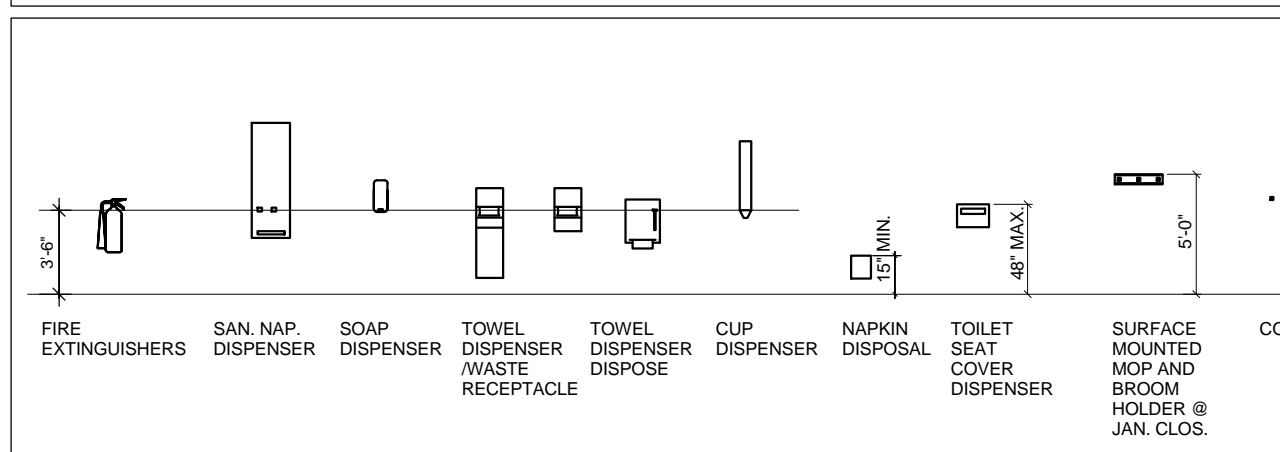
3'-6"

15" MIN.

48" MAX.

5'-0"

FIRE EXTINGUISHERS

SAN. NAP. DISPENSER

SOAP DISPENSER

TOWEL DISPENSER /WASTE RECEPTACLE

TOWEL DISPENSER DISPOSE

CUP DISPENSER

NAPKIN DISPOSAL

TOILET SEAT COVER DISPENSER

SURFACE MOUNTED MOP AND BROOM HOLDER @ JAN. CLOS.

CO